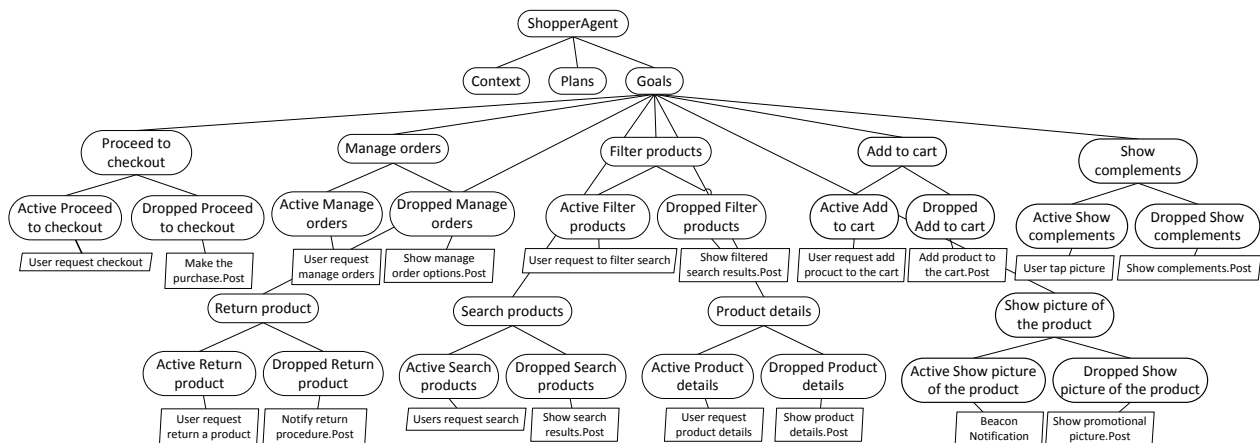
ShopperAgent

Context

Plans

Goals

Proceed to checkout

Manage orders

Filter products

Add to cart

Show complements

Active Proceed to checkout

Dropped Proceed to checkout

User request checkout

Make the purchase.Post

Active Manage orders

Dropped Manage orders

User request manage orders

Show manage order options.Post

Active Filter products

Dropped Filter products

User request to filter search

Show filtered search results.Post

Active Add to cart

Dropped Add to cart

User request add procuct to the cart

Add product to the cart.Post

Active Show complements

Dropped Show complements

User tap picture

Show complements.Post

Return product

Search products

Product details

Show picture of the product

Active Return product

Dropped Return product

User request return a product

Notify return procedure.Post

Active Search products

Dropped Search products

Users request search

Show search results.Post

Active Product details

Dropped Product details

User request product details

Show product details.Post

Active Show picture of the product

Dropped Show picture of the product

Beacon Notification

Show promotional picture.Post